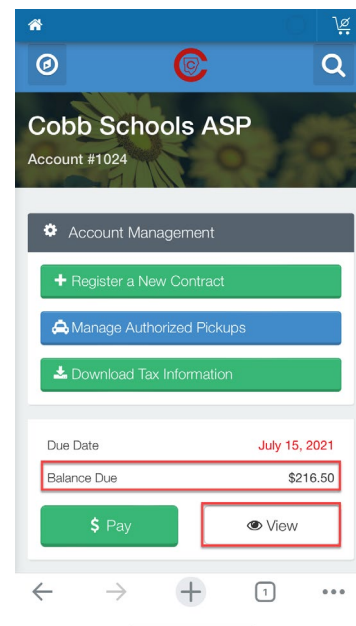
Cobb Schools ASP
Account #1024

Account Management

Register a New Contract

Manage Authorized Pickups

Download Tax Information

| Due Date | July 15, 2021 |
|---|---|
| Balance Due | $216.50 |

$ Pay

View

1